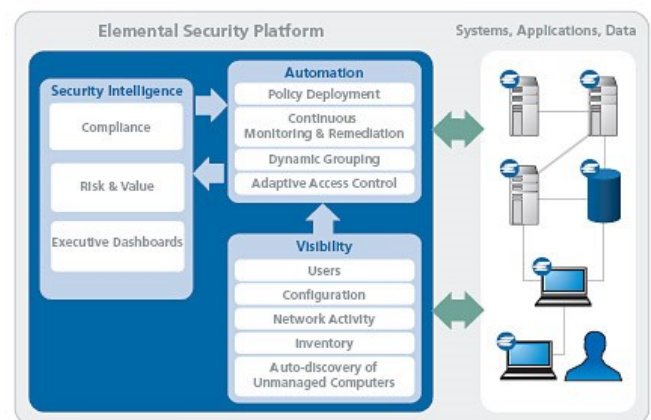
Elemental Security Platform

Systems, Applications, Data

Security Intelligence

Compliance

Risk & Value

Executive Dashboards

Automation

Policy Deployment

Continuous Monitoring & Remediation

Dynamic Grouping

Adaptive Access Control

Visibility

Users

Configuration

Network Activity

Inventory

Auto-discovery of Unmanaged Computers